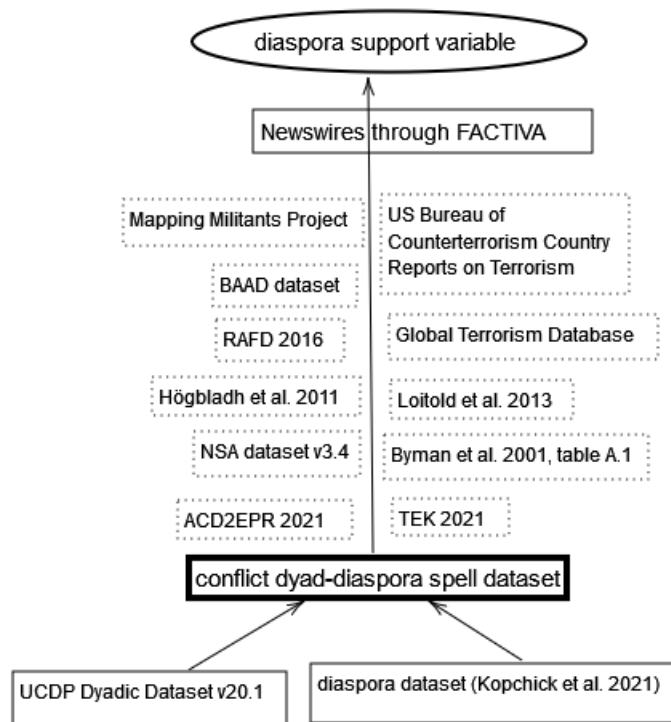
diaspora support variable

Newswires through FACTIVA

Mapping Militants Project

US Bureau of Counterterrorism Country Reports on Terrorism

BAAD dataset

RAFD 2016

Global Terrorism Database

Högbladh et al. 2011

Loitold et al. 2013

NSA dataset v3.4

Byman et al. 2001, table A.1

ACD2EPR 2021

TEK 2021

conflict dyad-diaspora spell dataset

UCDP Dyadic Dataset v20.1

diaspora dataset (Kopchick et al. 2021)